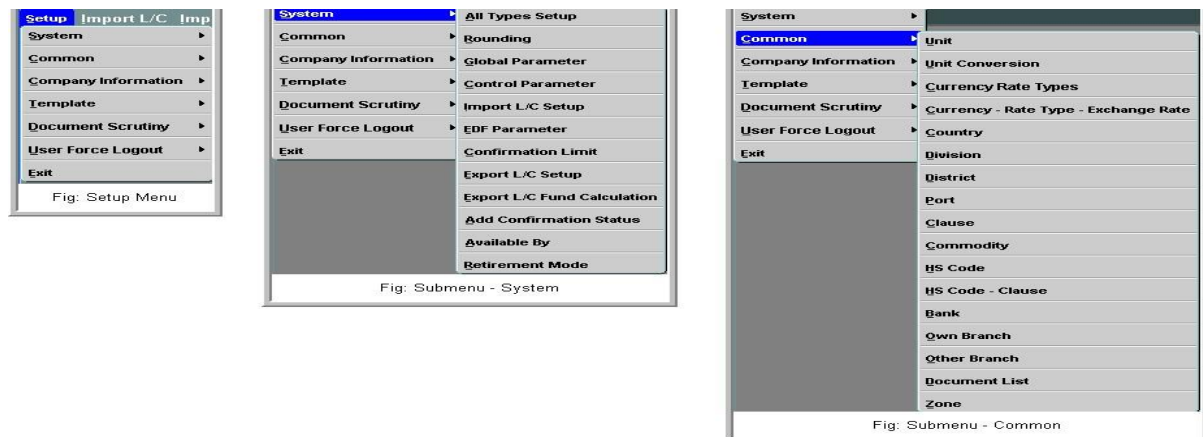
Setup Import L/C Imp

System
Common
Company Information
Template
Document Scrutiny
User Force Logout
Exit

Fig: Setup Menu

System
Common
Company Information
Template
Document Scrutiny
User Force Logout
Exit

All Types Setup
Rounding
Global Parameter
Control Parameter
Import L/C Setup
EDF Parameter
Confirmation Limit
Export L/C Setup
Export L/C Fund Calculation
Add Confirmation Status
Available By
Retirement Mode

Fig: Submenu - System

System
Common
Company Information
Template
Document Scrutiny
User Force Logout
Exit

Unit
Unit Conversion
Currency Rate Types
Currency - Rate Type - Exchange Rate
Country
Division
District
Port
Clause
Commodity
HS Code
HS Code - Clause
Bank
Own Branch
Other Branch
Document List
Zone

Fig: Submenu - Common